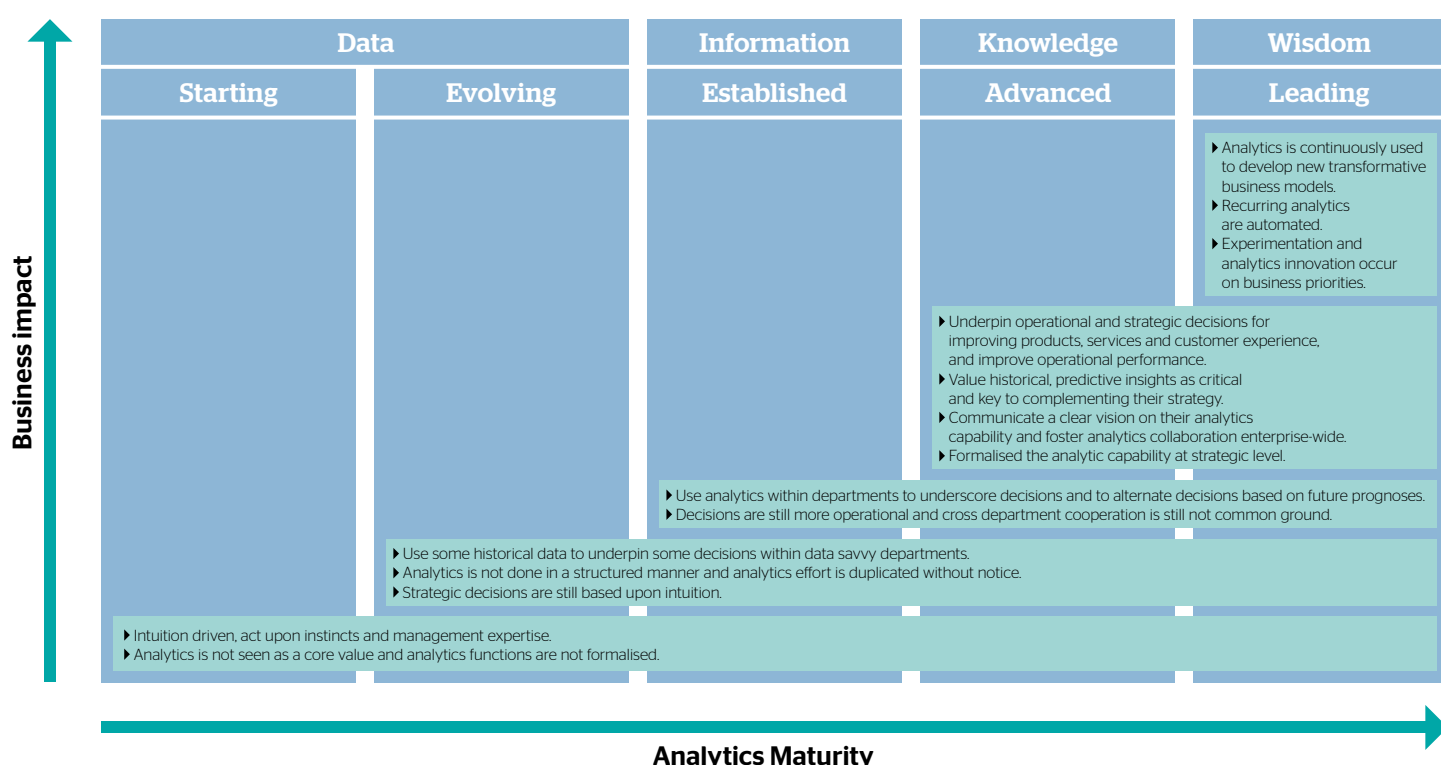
Business impact

| Data | | Information | Knowledge | Wisdom |
|---|---|---|---|---|
| Starting | Evolving | Established | Advanced | Leading |

- Analytics is continuously used to develop new transformative business models.
- Recurring analytics are automated.
- Experimentation and analytics innovation occur on business priorities.

- Underpin operational and strategic decisions for improving products, services and customer experience, and improve operational performance.
- Value historical, predictive insights as critical and key to complementing their strategy.
- Communicate a clear vision on their analytics capability and foster analytics collaboration enterprise-wide.
- Formalised the analytic capability at strategic level.

- Use analytics within departments to underscore decisions and to alternate decisions based on future prognoses.
- Decisions are still more operational and cross department cooperation is still not common ground.

- Use some historical data to underpin some decisions within data savvy departments.
- Analytics is not done in a structured manner and analytics effort is duplicated without notice.
- Strategic decisions are still based upon intuition.

- Intuition driven, act upon instincts and management expertise.
- Analytics is not seen as a core value and analytics functions are not formalised.

Analytics Maturity